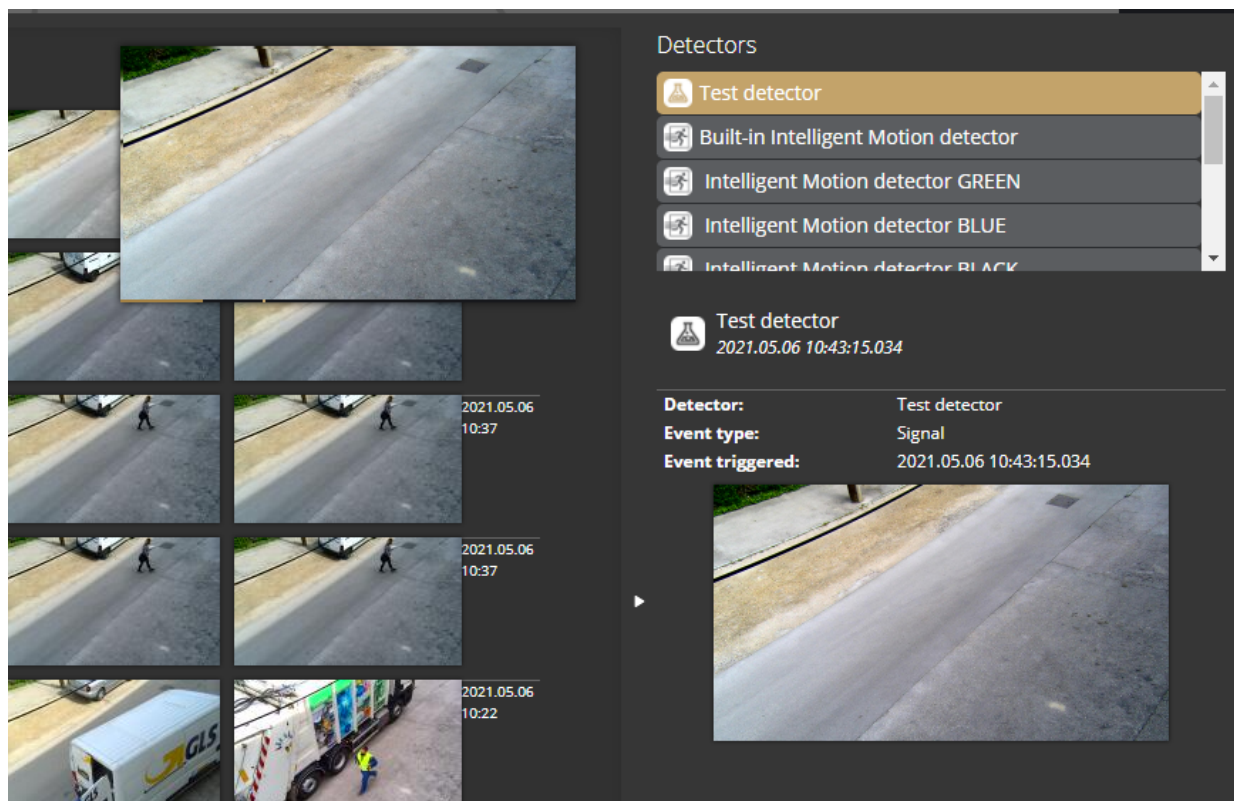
Detectors

Test detector

Built-in Intelligent Motion detector

Intelligent Motion detector GREEN

Intelligent Motion detector BLUE

Intelligent Motion detector BLACK

Test detector
2021.05.06 10:43:15.034

| | |
|---|---|
| Detector: | Test detector |
| Event type: | Signal |
| Event triggered: | 2021.05.06 10:43:15.034 |

2021.05.06
10:37

2021.05.06
10:37

2021.05.06
10:22

GLS